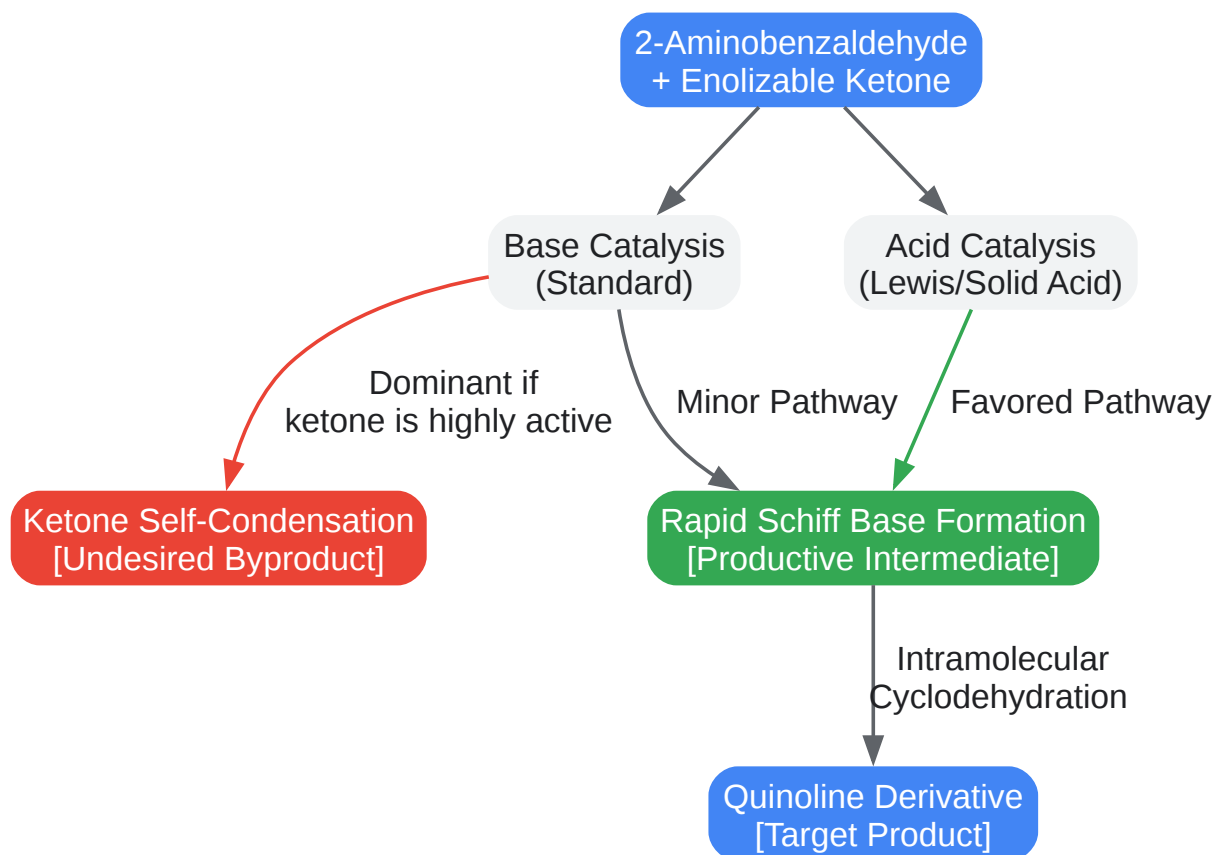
2-Aminobenzaldehyde
+ Enolizable Ketone

Base Catalysis
(Standard)

Acid Catalysis
(Lewis/Solid Acid)

Dominant if
ketone is highly active

Minor Pathway

Favored Pathway

Ketone Self-Condensation
[Undesired Byproduct]

Rapid Schiff Base Formation
[Productive Intermediate]

Intramolecular
Cyclodehydration

Quinoline Derivative
[Target Product]